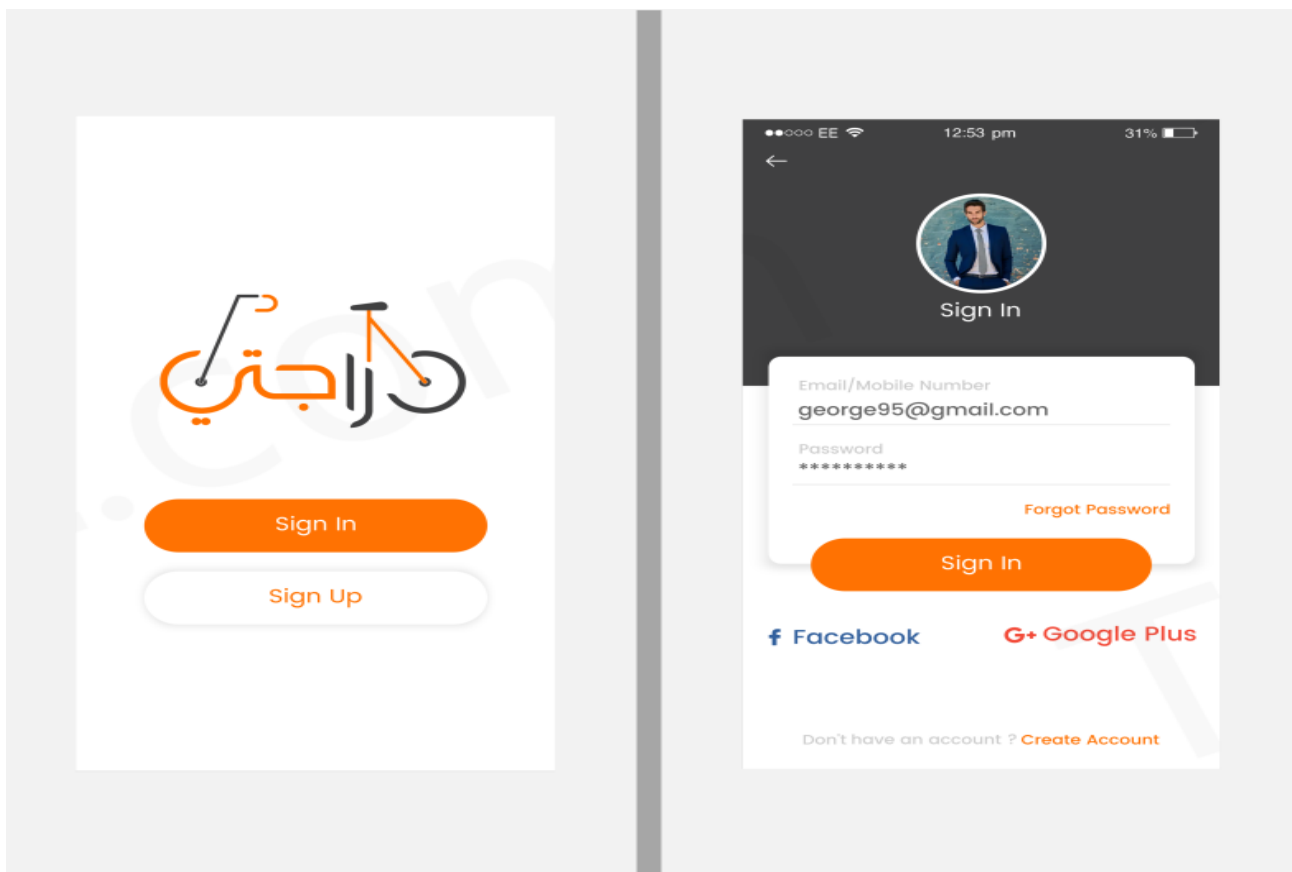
دراجتي

Sign In

Sign Up

●●○○○ EE 12:53 pm 31%

←

Sign In

Email/Mobile Number
george95@gmail.com

Password
**********

Forgot Password

Sign In

f Facebook

G+ Google Plus

Don't have an account ? Create Account